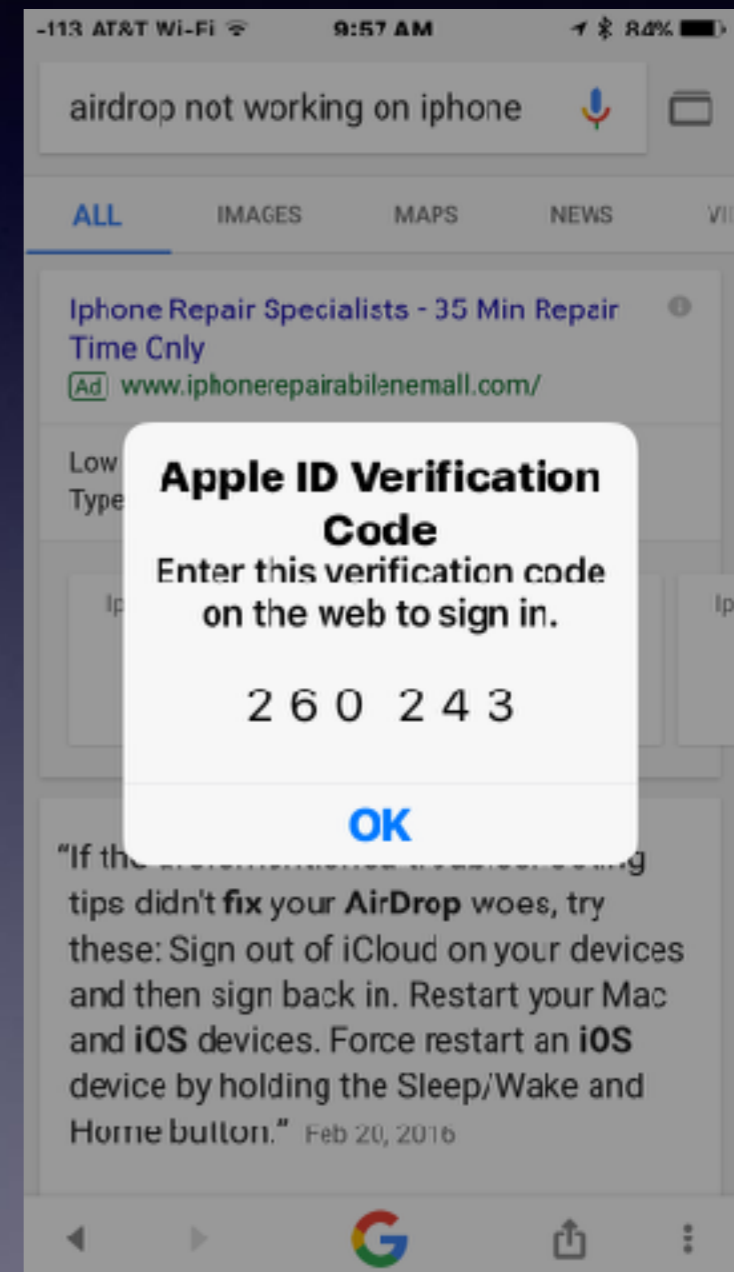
-113 AT&T Wi-Fi 9:57 AM 84%

airdrop not working on iphone

ALL IMAGES MAPS NEWS VI

Iphone Repair Specialists - 35 Min Repair Time Cnly
Ad www.iphonerepairabilenemall.com/

Low
Type

Ip

Ip

Apple ID Verification Code
Enter this verification code on the web to sign in.

260 243

OK

"If the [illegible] tips didn't fix your AirDrop woes, try these: Sign out of iCloud on your devices and then sign back in. Restart your Mac and iOS devices. Force restart an iOS device by holding the Sleep/Wake and Home button." Feb 20, 2016